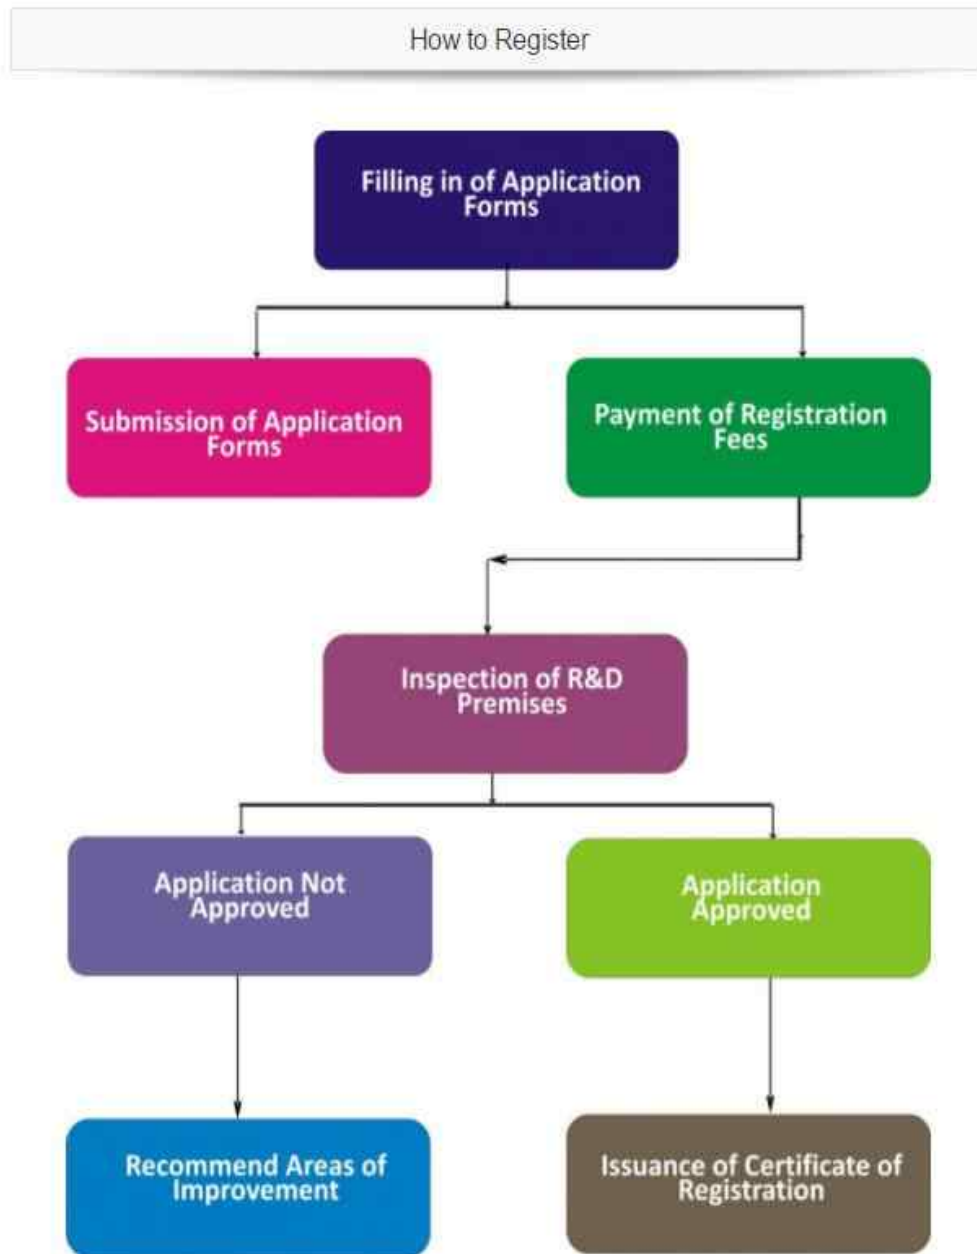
How to Register

Filling in of Application Forms

Submission of Application Forms

Payment of Registration Fees

Inspection of R&D Premises

Application Not Approved

Application Approved

Recommend Areas of Improvement

Issuance of Certificate of Registration